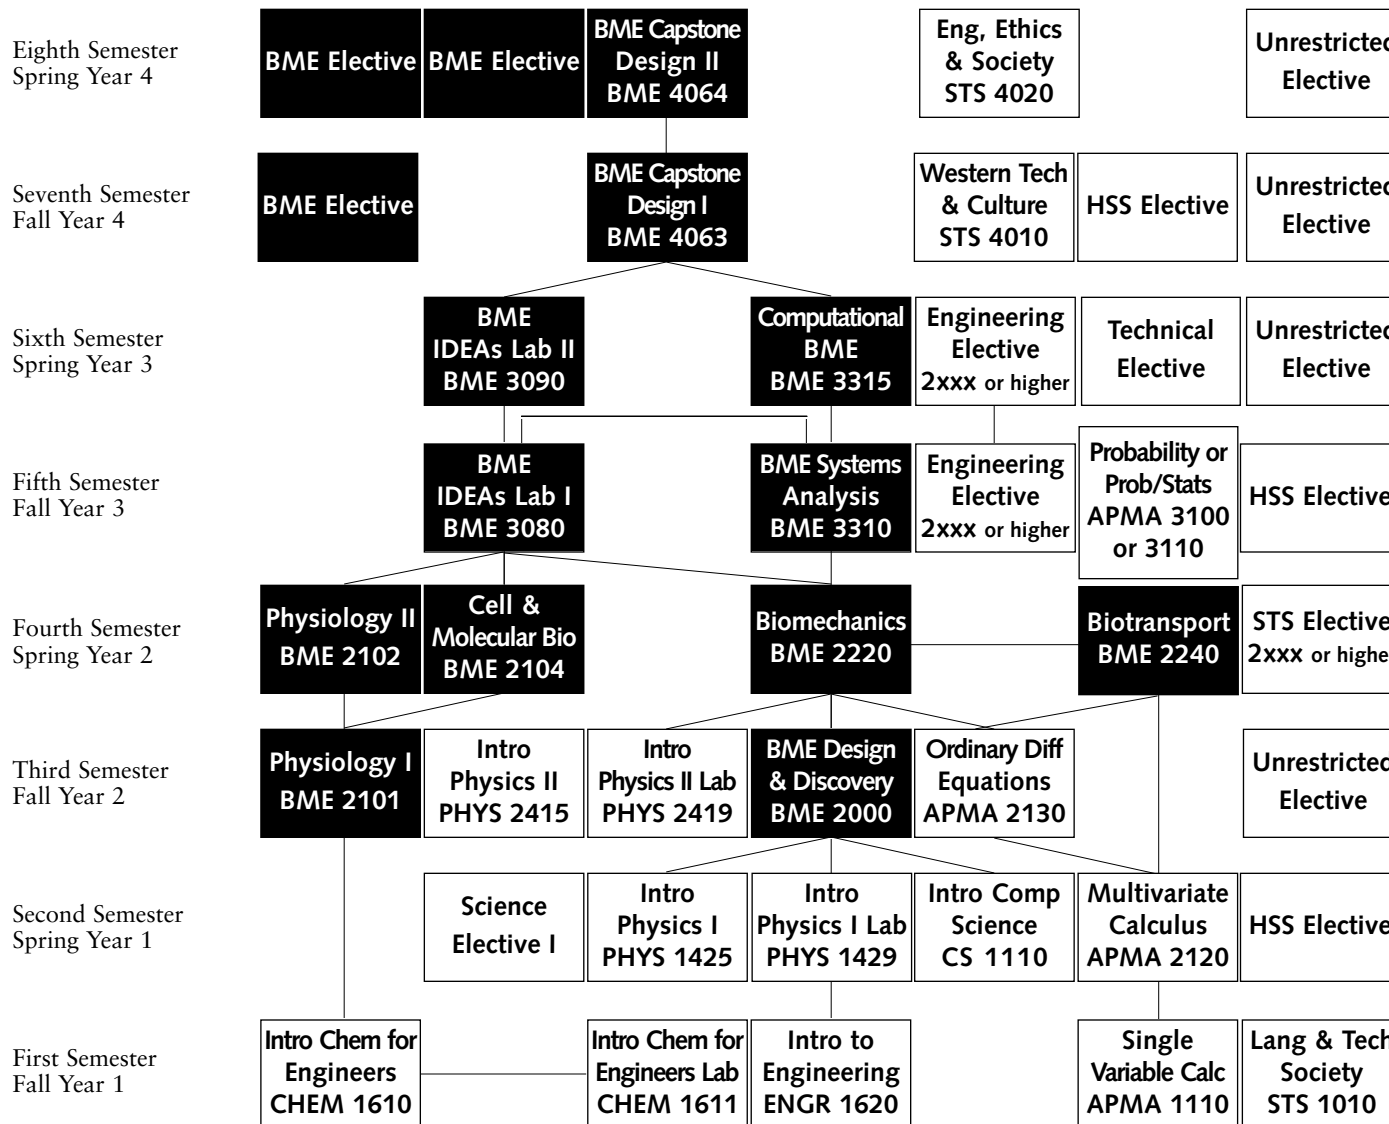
Eighth Semester
Spring Year 4

BME Elective

BME Elective

BME Capstone Design II BME 4064

Eng, Ethics & Society STS 4020

Unrestricted Elective

Seventh Semester
Fall Year 4

BME Elective

BME Capstone Design I BME 4063

Western Tech & Culture STS 4010

HSS Elective

Unrestricted Elective

Sixth Semester
Spring Year 3

BME IDEAs Lab II BME 3090

Computational BME BME 3315

Engineering Elective 2xxx or higher

Technical Elective

Unrestricted Elective

Fifth Semester
Fall Year 3

BME IDEAs Lab I BME 3080

BME Systems Analysis BME 3310

Engineering Elective 2xxx or higher

Probability or Prob/Stats APMA 3100 or 3110

HSS Elective

Fourth Semester
Spring Year 2

Physiology II BME 2102

Cell & Molecular Bio BME 2104

Biomechanics BME 2220

Biotransport BME 2240

STS Elective 2xxx or higher

Third Semester
Fall Year 2

Physiology I BME 2101

Intro Physics II PHYS 2415

Intro Physics II Lab PHYS 2419

BME Design & Discovery BME 2000

Ordinary Diff Equations APMA 2130

Unrestricted Elective

Second Semester
Spring Year 1

Science Elective I

Intro Physics I PHYS 1425

Intro Physics I Lab PHYS 1429

Intro Comp Science CS 1110

Multivariate Calculus APMA 2120

HSS Elective

First Semester
Fall Year 1

Intro Chem for Engineers CHEM 1610

Intro Chem for Engineers Lab CHEM 1611

Intro to Engineering ENGR 1620

Single Variable Calc APMA 1110

Lang & Tech Society STS 1010